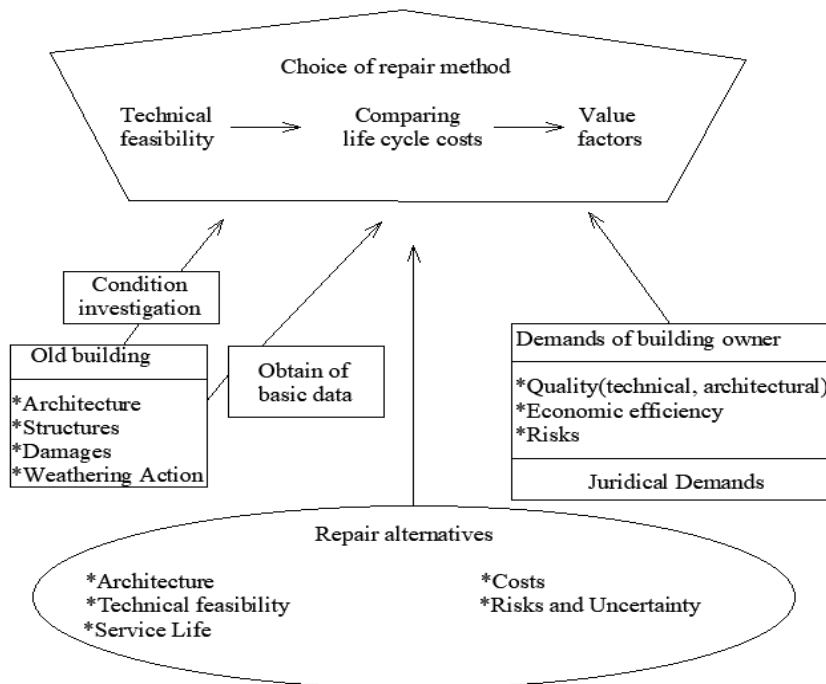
Choice of repair method

Technical feasibility

Comparing life cycle costs

Value factors

Condition investigation

Old building

*Architecture
*Structures
*Damages
*Weathering Action

Obtain of basic data

Demands of building owner

*Quality(technical, architectural)
*Economic efficiency
*Risks

Juridical Demands

Repair alternatives

*Architecture
*Technical feasibility
*Service Life

*Costs
*Risks and Uncertainty